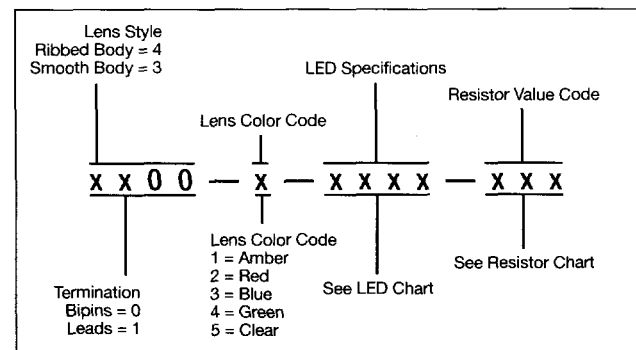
Lens Style
Ribbed Body = 4
Smooth Body = 3

LED Specifications

Resistor Value Code

Lens Color Code

x x 0 0 — x — x x x x — x x x

Lens Color Code
1 = Amber
2 = Red
3 = Blue
4 = Green
5 = Clear

See Resistor Chart

Termination
Bipins = 0
Leads = 1

See LED Chart